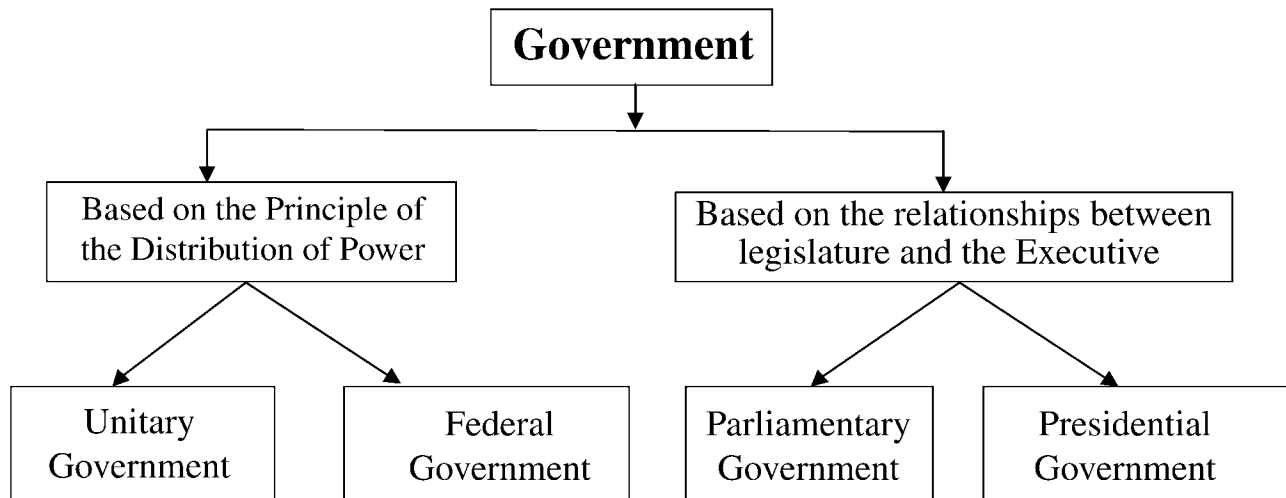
Government

Based on the Principle of the Distribution of Power

Based on the relationships between legislature and the Executive

Unitary Government

Federal Government

Parliamentary Government

Presidential Government